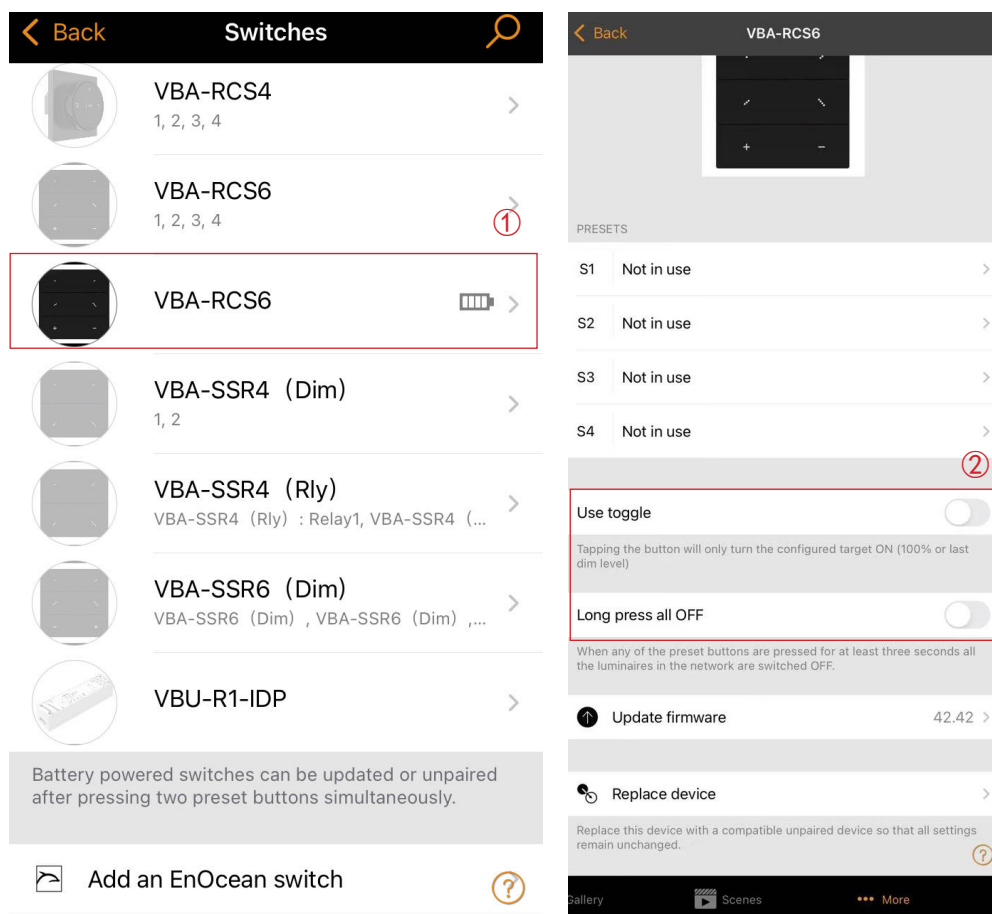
Back Switches

VBA-RCS4
1, 2, 3, 4

VBA-RCS6
1, 2, 3, 4

①

VBA-RCS6

VBA-SSR4（Dim）
1, 2

VBA-SSR4（Rly）
VBA-SSR4（Rly）: Relay1, VBA-SSR4（...

VBA-SSR6（Dim）
VBA-SSR6（Dim）, VBA-SSR6（Dim）,...

VBU-R1-IDP

Battery powered switches can be updated or unpaired after pressing two preset buttons simultaneously.

Add an EnOcean switch

?

Back VBA-RCS6

+ −

PRESETS

S1 Not in use
S2 Not in use
S3 Not in use
S4 Not in use

②

Use toggle

Tapping the button will only turn the configured target ON (100% or last dim level)

Long press all OFF

When any of the preset buttons are pressed for at least three seconds all the luminaires in the network are switched OFF.

Update firmware 42.42

Replace device

Replace this device with a compatible unpaired device so that all settings remain unchanged.

?

Gallery Scenes ••• More